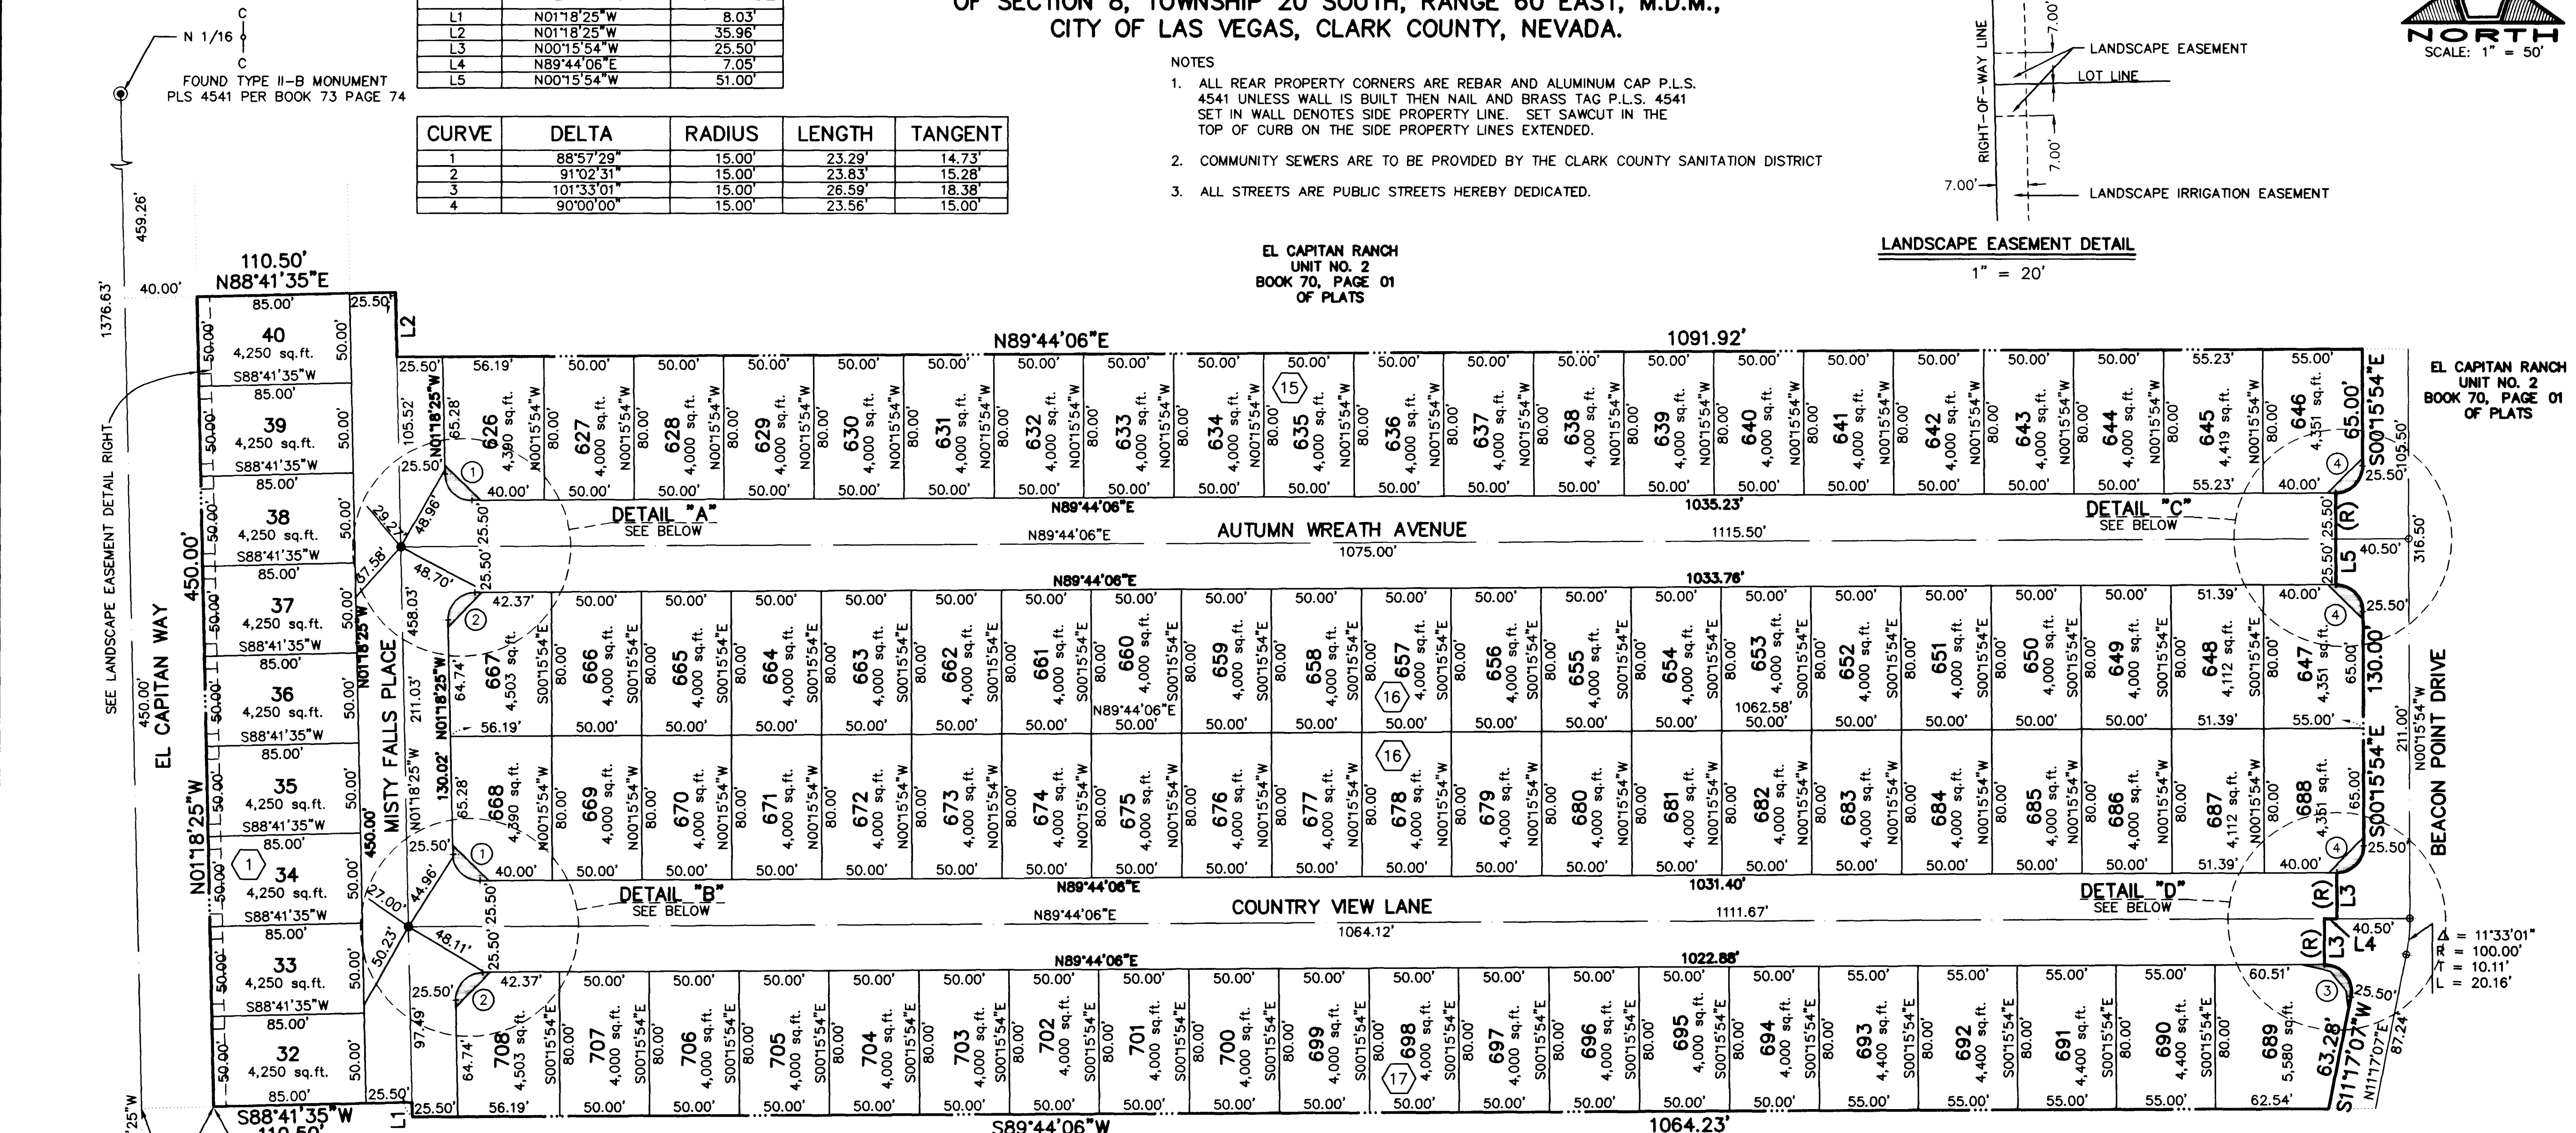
OF SECTION 8, TOWNSHIP 20 SOUTH, RANGE 60 EAST, M.D.M.,
CITY OF LAS VEGAS, CLARK COUNTY, NEVADA.

N 1/16
C
C
FOUND TYPE II-B MONUMENT
PLS 4541 PER BOOK 73 PAGE 74

| | | |
|---|---|---|
| L1 | N01°18'25"W | 8.03' |
| L2 | N01°18'25"W | 35.96' |
| L3 | N00°15'54"W | 25.50' |
| L4 | N89°44'06"E | 7.05' |
| L5 | N00°15'54"W | 51.00' |

| CURVE | DELTA | RADIUS | LENGTH | TANGENT |
|---|---|---|---|---|
| 1 | 88°57'29" | 15.00' | 23.29' | 14.73' |
| 2 | 91°02'31" | 15.00' | 23.83' | 15.28' |
| 3 | 101°33'01" | 15.00' | 26.59' | 18.38' |
| 4 | 90°00'00" | 15.00' | 23.56' | 15.00' |

NOTES
1. ALL REAR PROPERTY CORNERS ARE REBAR AND ALUMINUM CAP P.L.S. 4541 UNLESS WALL IS BUILT THEN NAIL AND BRASS TAG P.L.S. 4541 SET IN WALL DENOTES SIDE PROPERTY LINE. SET SAWCUT IN THE TOP OF CURB ON THE SIDE PROPERTY LINES EXTENDED.
2. COMMUNITY SEWERS ARE TO BE PROVIDED BY THE CLARK COUNTY SANITATION DISTRICT
3. ALL STREETS ARE PUBLIC STREETS HEREBY DEDICATED.

RIGHT-OF-WAY LINE
7.00'
LANDSCAPE EASEMENT
LOT LINE
7.00'
7.00'
LANDSCAPE IRRIGATION EASEMENT
LANDSCAPE EASEMENT DETAIL
1" = 20'

NORTH
SCALE: 1" = 50'

EL CAPITAN RANCH
UNIT NO. 2
BOOK 70, PAGE 01
OF PLATS

EL CAPITAN RANCH
UNIT NO. 2
BOOK 70, PAGE 01
OF PLATS

459.26'
1376.63'
40.00'
110.50'
N88°41'35"E
SEE LANDSCAPE EASEMENT DETAIL RIGHT
450.00'
EL CAPITAN WAY
450.00'
N01°18'25"W

40 4,250 sq.ft.
39 4,250 sq.ft.
38 4,250 sq.ft.
37 4,250 sq.ft.
36 4,250 sq.ft.
35 4,250 sq.ft.
34 4,250 sq.ft.
33 4,250 sq.ft.
32 4,250 sq.ft.
85.00'
50.00'
S88°41'35"W
1
25.50'
L2
L1
S88°41'35"W
110.50'

MISTY FALLS PLACE
N01°18'25"W
450.00'
105.52'
25.50'
29.27'
48.96'
67.58'
48.70'
458.03'
211.03'
130.02'
27.00'
44.96'
50.23'
48.11'
97.49'

N89°44'06"E
1091.92'
AUTUMN WREATH AVENUE
1035.23'
1115.50'
1075.00'
1033.76'
DETAIL "A"
SEE BELOW
DETAIL "C"
SEE BELOW

COUNTRY VIEW LANE
1031.40'
1111.67'
1064.12'
1022.88'
DETAIL "B"
SEE BELOW
DETAIL "D"
SEE BELOW

626 4,380 sq.ft.
627 4,000 sq.ft.
628 4,000 sq.ft.
629 4,000 sq.ft.
630 4,000 sq.ft.
631 4,000 sq.ft.
632 4,000 sq.ft.
633 4,000 sq.ft.
634 4,000 sq.ft.
15
635 4,000 sq.ft.
636 4,000 sq.ft.
637 4,000 sq.ft.
638 4,000 sq.ft.
639 4,000 sq.ft.
640 4,000 sq.ft.
641 4,000 sq.ft.
642 4,000 sq.ft.
643 4,000 sq.ft.
644 4,000 sq.ft.
645 4,419 sq.ft.
646 4,351 sq.ft.
N00°15'54"W
80.00'
56.19'
55.23'
55.00'
S00°15'54"E
65.00'
105.50'
316.50'
40.50'
L5
(R)

667 4,503 sq.ft.
666 4,000 sq.ft.
665 4,000 sq.ft.
664 4,000 sq.ft.
663 4,000 sq.ft.
662 4,000 sq.ft.
661 4,000 sq.ft.
660 4,000 sq.ft.
659 4,000 sq.ft.
658 4,000 sq.ft.
16
657 4,000 sq.ft.
656 4,000 sq.ft.
655 4,000 sq.ft.
654 4,000 sq.ft.
653 4,000 sq.ft.
652 4,000 sq.ft.
651 4,000 sq.ft.
650 4,000 sq.ft.
649 4,000 sq.ft.
648 4,112 sq.ft.
647 4,351 sq.ft.
S00°15'54"E
42.37'
64.74'
56.19'
N89°44'06"E
1062.58'
51.39'
130.00'

668 4,390 sq.ft.
669 4,000 sq.ft.
670 4,000 sq.ft.
671 4,000 sq.ft.
672 4,000 sq.ft.
673 4,000 sq.ft.
674 4,000 sq.ft.
675 4,000 sq.ft.
676 4,000 sq.ft.
677 4,000 sq.ft.
16
678 4,000 sq.ft.
679 4,000 sq.ft.
680 4,000 sq.ft.
681 4,000 sq.ft.
682 4,000 sq.ft.
683 4,000 sq.ft.
684 4,000 sq.ft.
685 4,000 sq.ft.
686 4,000 sq.ft.
687 4,112 sq.ft.
688 4,351 sq.ft.
65.28'
40.00'
S00°15'54"E
211.00'
N00°15'54"W
BEACON POINT DRIVE
L3
L4
40.50'
Δ = 11°33'01"
R = 100.00'
T = 10.11'
L = 20.16'

708 4,503 sq.ft.
707 4,000 sq.ft.
706 4,000 sq.ft.
705 4,000 sq.ft.
704 4,000 sq.ft.
703 4,000 sq.ft.
702 4,000 sq.ft.
701 4,000 sq.ft.
700 4,000 sq.ft.
699 4,000 sq.ft.
17
698 4,000 sq.ft.
697 4,000 sq.ft.
696 4,000 sq.ft.
695 4,000 sq.ft.
694 4,000 sq.ft.
693 4,400 sq.ft.
692 4,400 sq.ft.
691 4,400 sq.ft.
690 4,400 sq.ft.
689 5,580 sq.ft.
60.51'
62.54'
63.28'
S11°17'07"W
N11°17'07"E
87.24'
S89°44'06"W
1064.23'